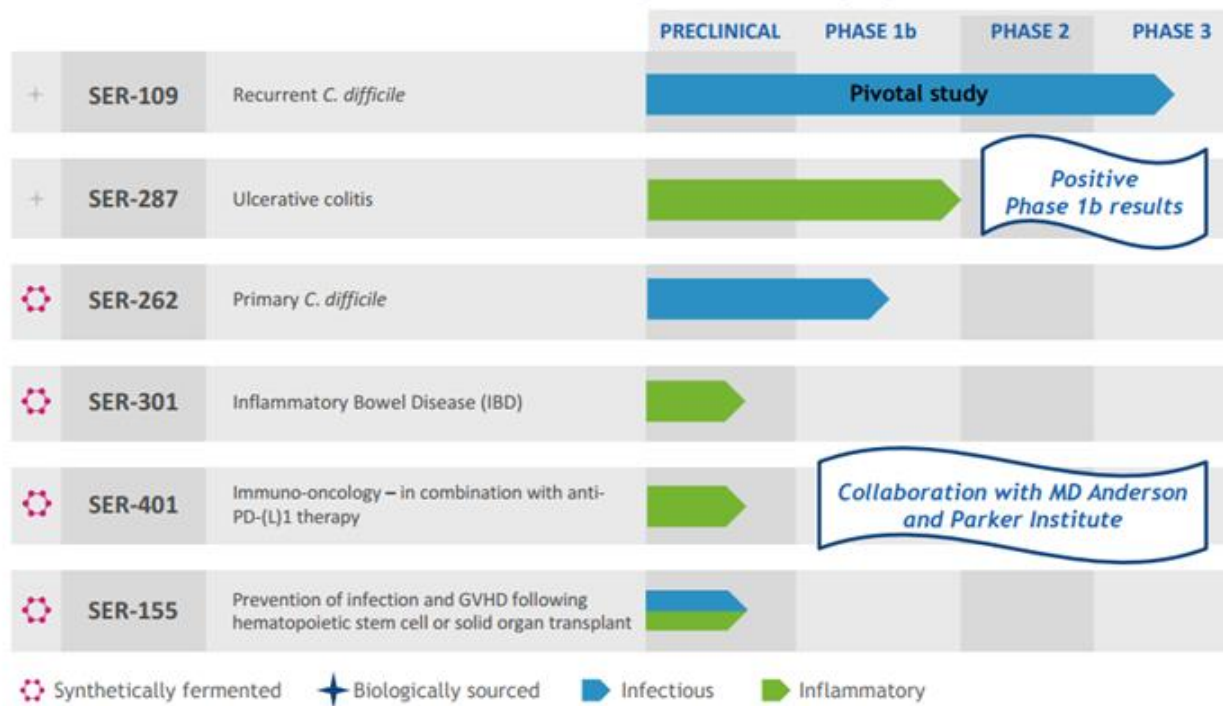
PRECLINICAL PHASE 1b PHASE 2 PHASE 3

| | | | |
|---|---|---|---|
| + | SER-109 | Recurrent C. difficile | Pivotal study |
| + | SER-287 | Ulcerative colitis | Positive Phase 1b results |
| | SER-262 | Primary C. difficile | |
| | SER-301 | Inflammatory Bowel Disease (IBD) | |
| | SER-401 | Immuno-oncology – in combination with anti-PD-(L)1 therapy | Collaboration with MD Anderson and Parker Institute |
| | SER-155 | Prevention of infection and GVHD following hematopoietic stem cell or solid organ transplant | |

Synthetically fermented Biologically sourced Infectious Inflammatory